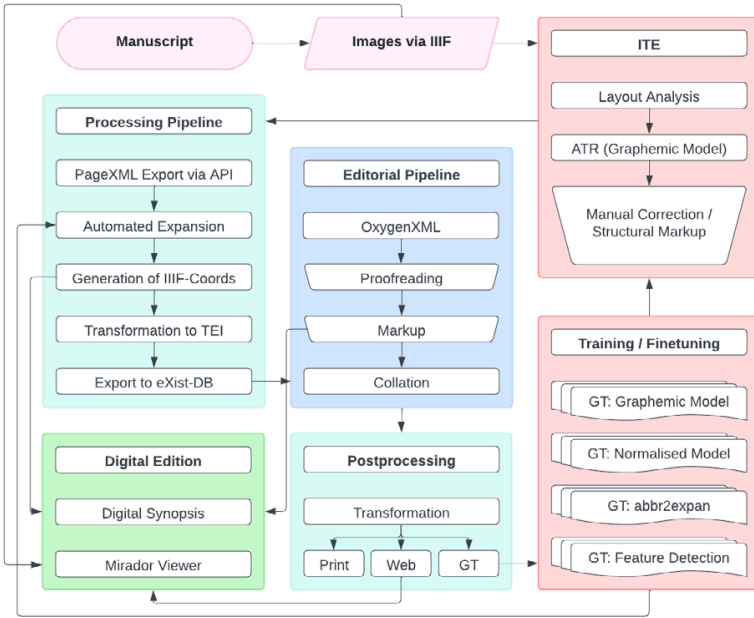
Manuscript

Images via IIIF

ITE

Layout Analysis

ATR (Graphemic Model)

Manual Correction / Structural Markup

Processing Pipeline

PageXML Export via API

Automated Expansion

Generation of IIIF-Coords

Transformation to TEI

Export to eXist-DB

Editorial Pipeline

OxygenXML

Proofreading

Markup

Collation

Training / Finetuning

GT: Graphemic Model

GT: Normalised Model

GT: abbr2expan

GT: Feature Detection

Digital Edition

Digital Synopsis

Mirador Viewer

Postprocessing

Transformation

Print

Web

GT